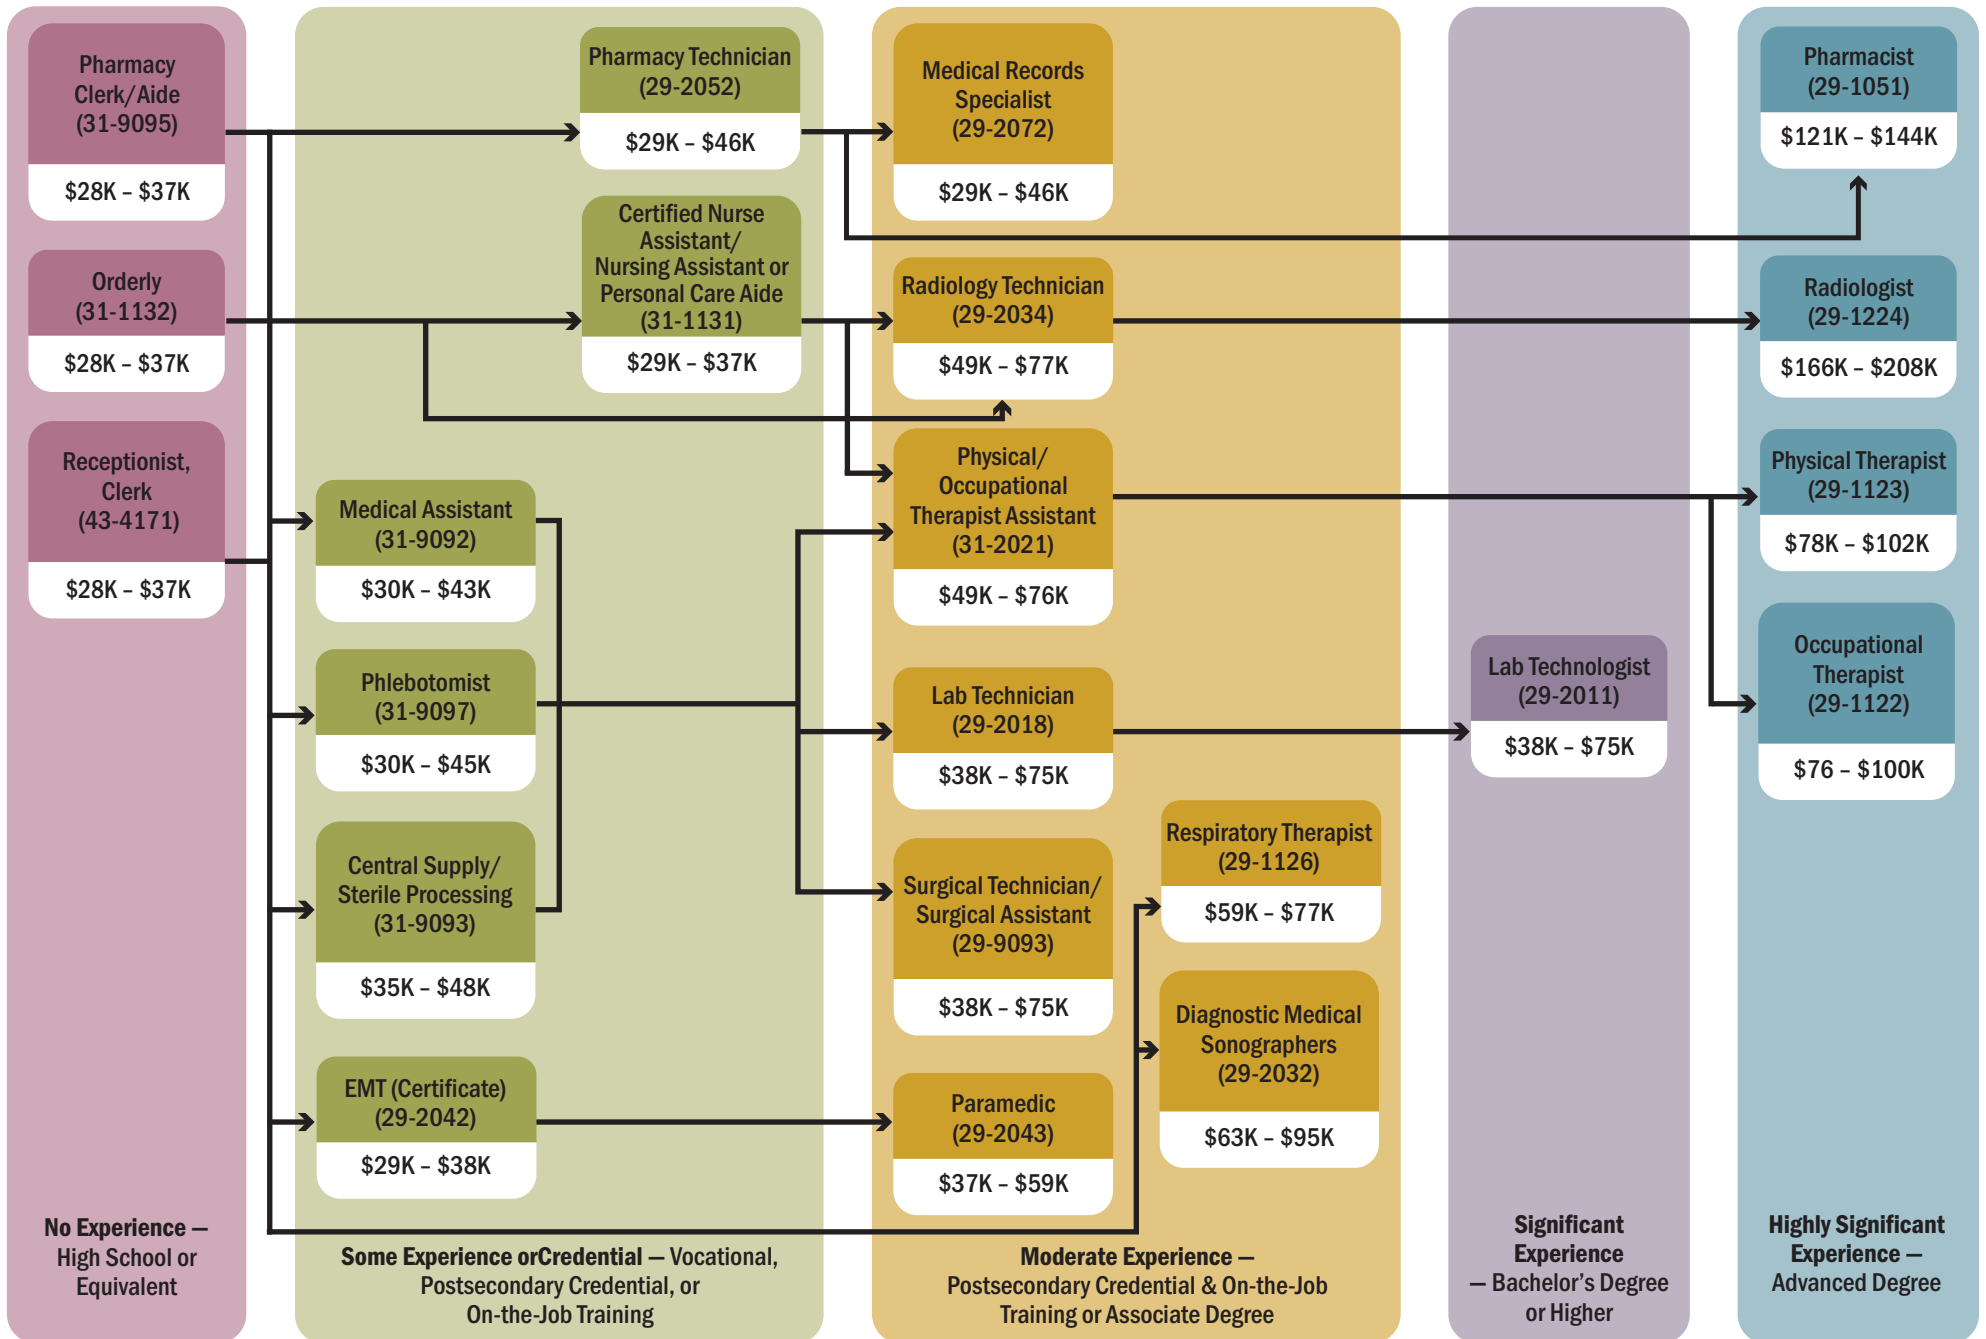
Pharmacy Clerk/Aide (31-9095)
$28K – $37K

Orderly (31-1132)
$28K – $37K

Receptionist, Clerk (43-4171)
$28K – $37K

No Experience — High School or Equivalent

Pharmacy Technician (29-2052)
$29K – $46K

Certified Nurse Assistant/ Nursing Assistant or Personal Care Aide (31-1131)
$29K – $37K

Medical Assistant (31-9092)
$30K – $43K

Phlebotomist (31-9097)
$30K – $45K

Central Supply/ Sterile Processing (31-9093)
$35K – $48K

EMT (Certificate) (29-2042)
$29K – $38K

Some Experience orCredential — Vocational, Postsecondary Credential, or On-the-Job Training

Medical Records Specialist (29-2072)
$29K – $46K

Radiology Technician (29-2034)
$49K – $77K

Physical/ Occupational Therapist Assistant (31-2021)
$49K – $76K

Lab Technician (29-2018)
$38K – $75K

Surgical Technician/ Surgical Assistant (29-9093)
$38K – $75K

Paramedic (29-2043)
$37K – $59K

Respiratory Therapist (29-1126)
$59K – $77K

Diagnostic Medical Sonographers (29-2032)
$63K – $95K

Moderate Experience — Postsecondary Credential & On-the-Job Training or Associate Degree

Lab Technologist (29-2011)
$38K – $75K

Significant Experience — Bachelor's Degree or Higher

Pharmacist (29-1051)
$121K – $144K

Radiologist (29-1224)
$166K – $208K

Physical Therapist (29-1123)
$78K – $102K

Occupational Therapist (29-1122)
$76 – $100K

Highly Significant Experience — Advanced Degree